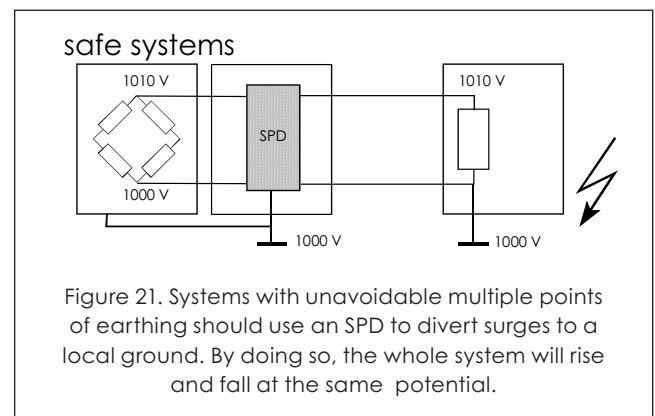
safe systems

1010 V

1000 V

SPD

1000 V

1010 V

1000 V

Figure 21. Systems with unavoidable multiple points of earthing should use an SPD to divert surges to a local ground. By doing so, the whole system will rise and fall at the same potential.